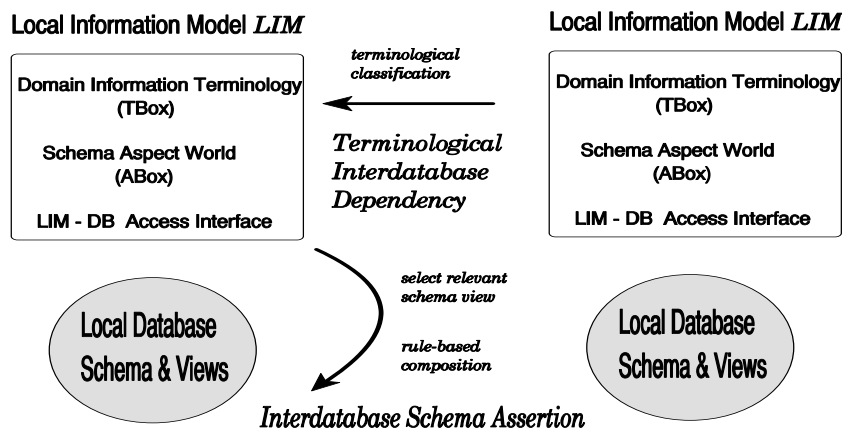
Local Information Model $LIM$

Domain Information Terminology (TBox)

Schema Aspect World (ABox)

LIM - DB Access Interface

terminological classification

Terminological Interdatabase Dependency

Local Information Model $LIM$

Domain Information Terminology (TBox)

Schema Aspect World (ABox)

LIM - DB Access Interface

Local Database Schema & Views

select relevant schema view

rule-based composition

Local Database Schema & Views

Interdatabase Schema Assertion